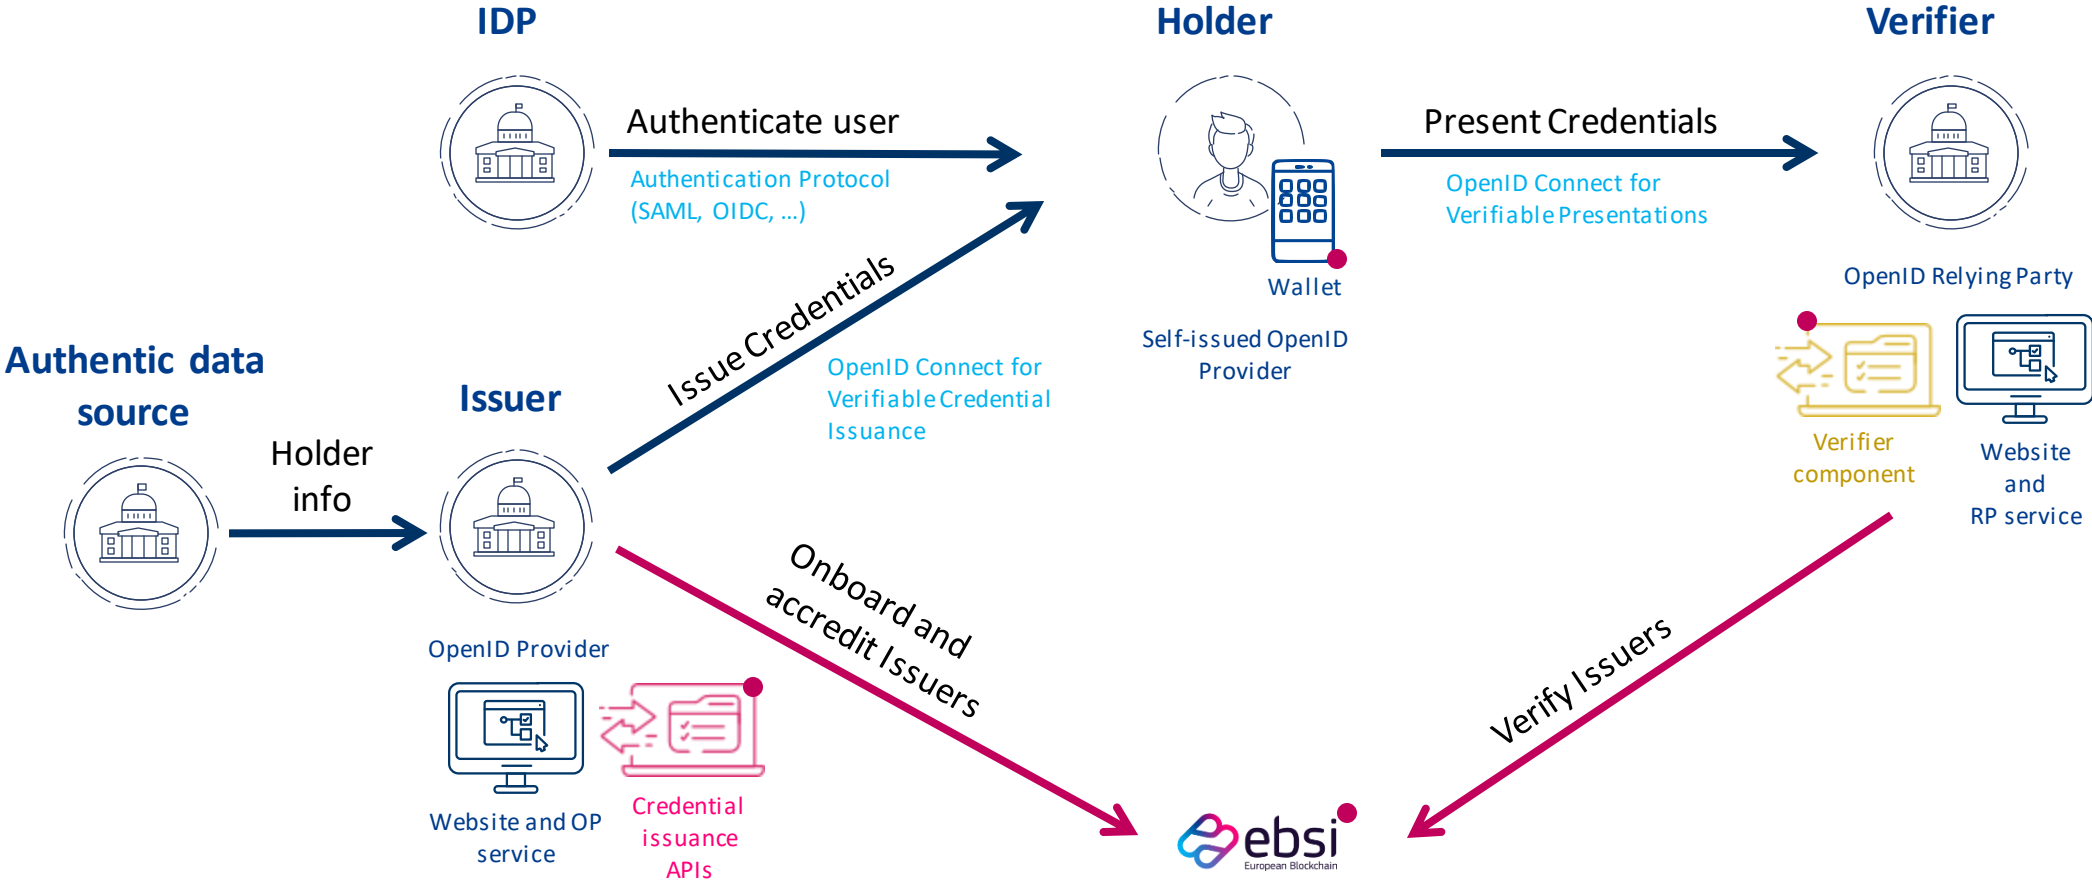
IDP

Authenticate user

Authentication Protocol (SAML, OIDC, ...)

Holder

Wallet

Self-issued OpenID Provider

Present Credentials

OpenID Connect for Verifiable Presentations

Verifier

OpenID Relying Party

Verifier component

Website and RP service

Authentic data source

Holder info

Issuer

Issue Credentials

OpenID Connect for Verifiable Credential Issuance

OpenID Provider

Website and OP service

Credential issuance APIs

Onboard and accredit Issuers

Verify Issuers

ebsi
European Blockchain